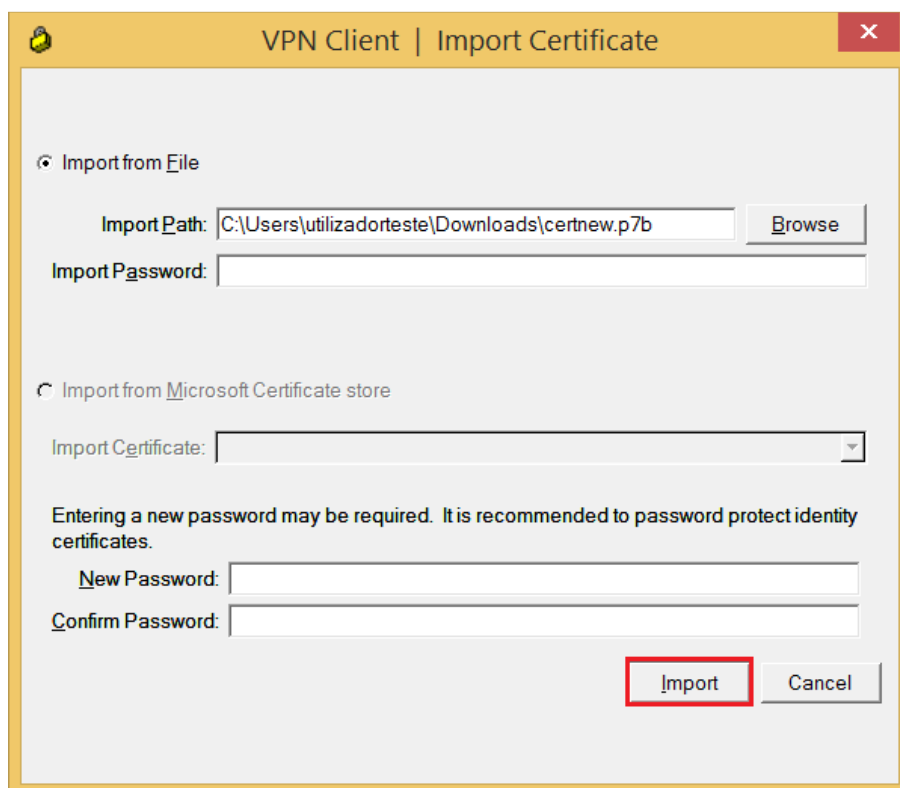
VPN Client | Import Certificate

Import from File

Import Path: C:\Users\utilizadorteste\Downloads\certnew.p7b

Browse

Import Password:

Import from Microsoft Certificate store

Import Certificate:

Entering a new password may be required. It is recommended to password protect identity certificates.

New Password:

Confirm Password:

Import

Cancel